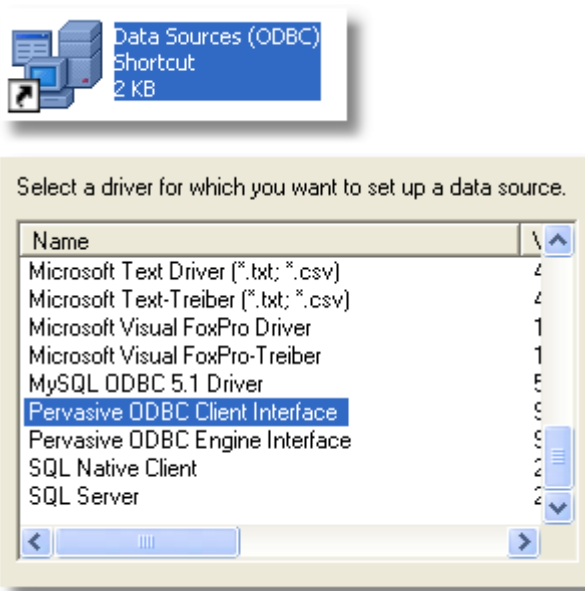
Data Sources (ODBC)
Shortcut
2 KB

Select a driver for which you want to set up a data source.

| Name | V |
|---|---|
| Microsoft Text Driver (*.txt; *.csv) | 4 |
| Microsoft Text-Treiber (*.txt; *.csv) | 4 |
| Microsoft Visual FoxPro Driver | 1 |
| Microsoft Visual FoxPro-Treiber | 1 |
| MySQL ODBC 5.1 Driver | 5 |
| Pervasive ODBC Client Interface | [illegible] |
| Pervasive ODBC Engine Interface | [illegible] |
| SQL Native Client | 2 |
| SQL Server | 2 |